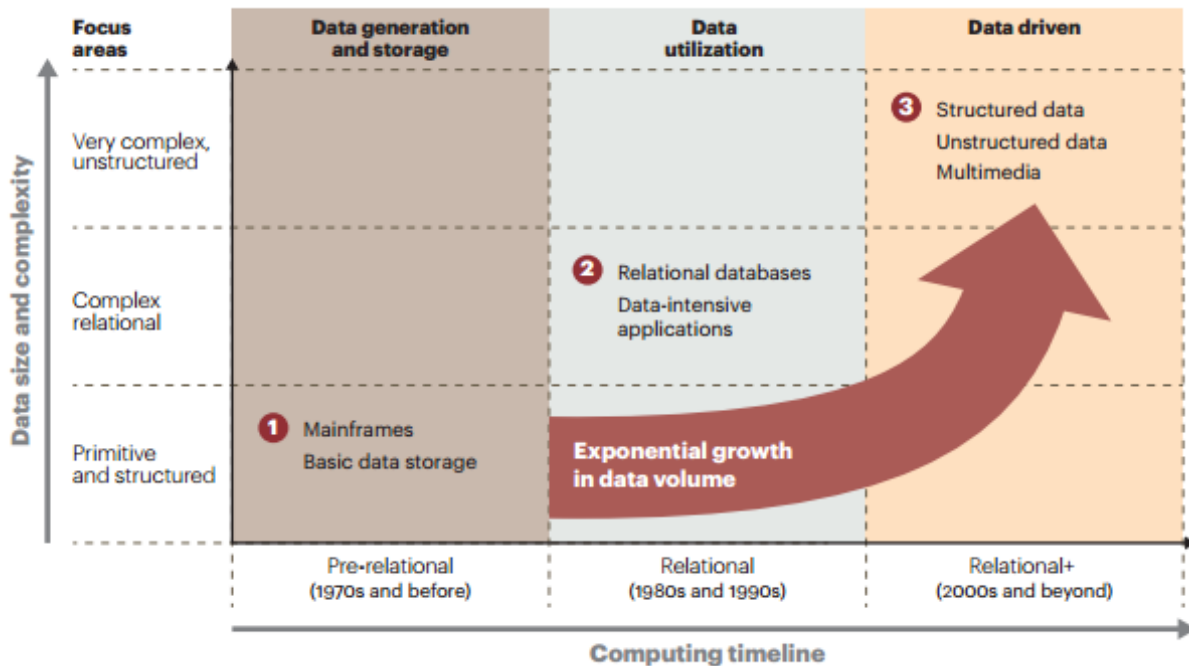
Focus areas

Data generation and storage

Data utilization

Data driven

Data size and complexity

Very complex, unstructured

Complex relational

Primitive and structured

1 Mainframes
Basic data storage

2 Relational databases
Data-intensive applications

3 Structured data
Unstructured data
Multimedia

Exponential growth in data volume

Pre-relational (1970s and before)

Relational (1980s and 1990s)

Relational+ (2000s and beyond)

Computing timeline